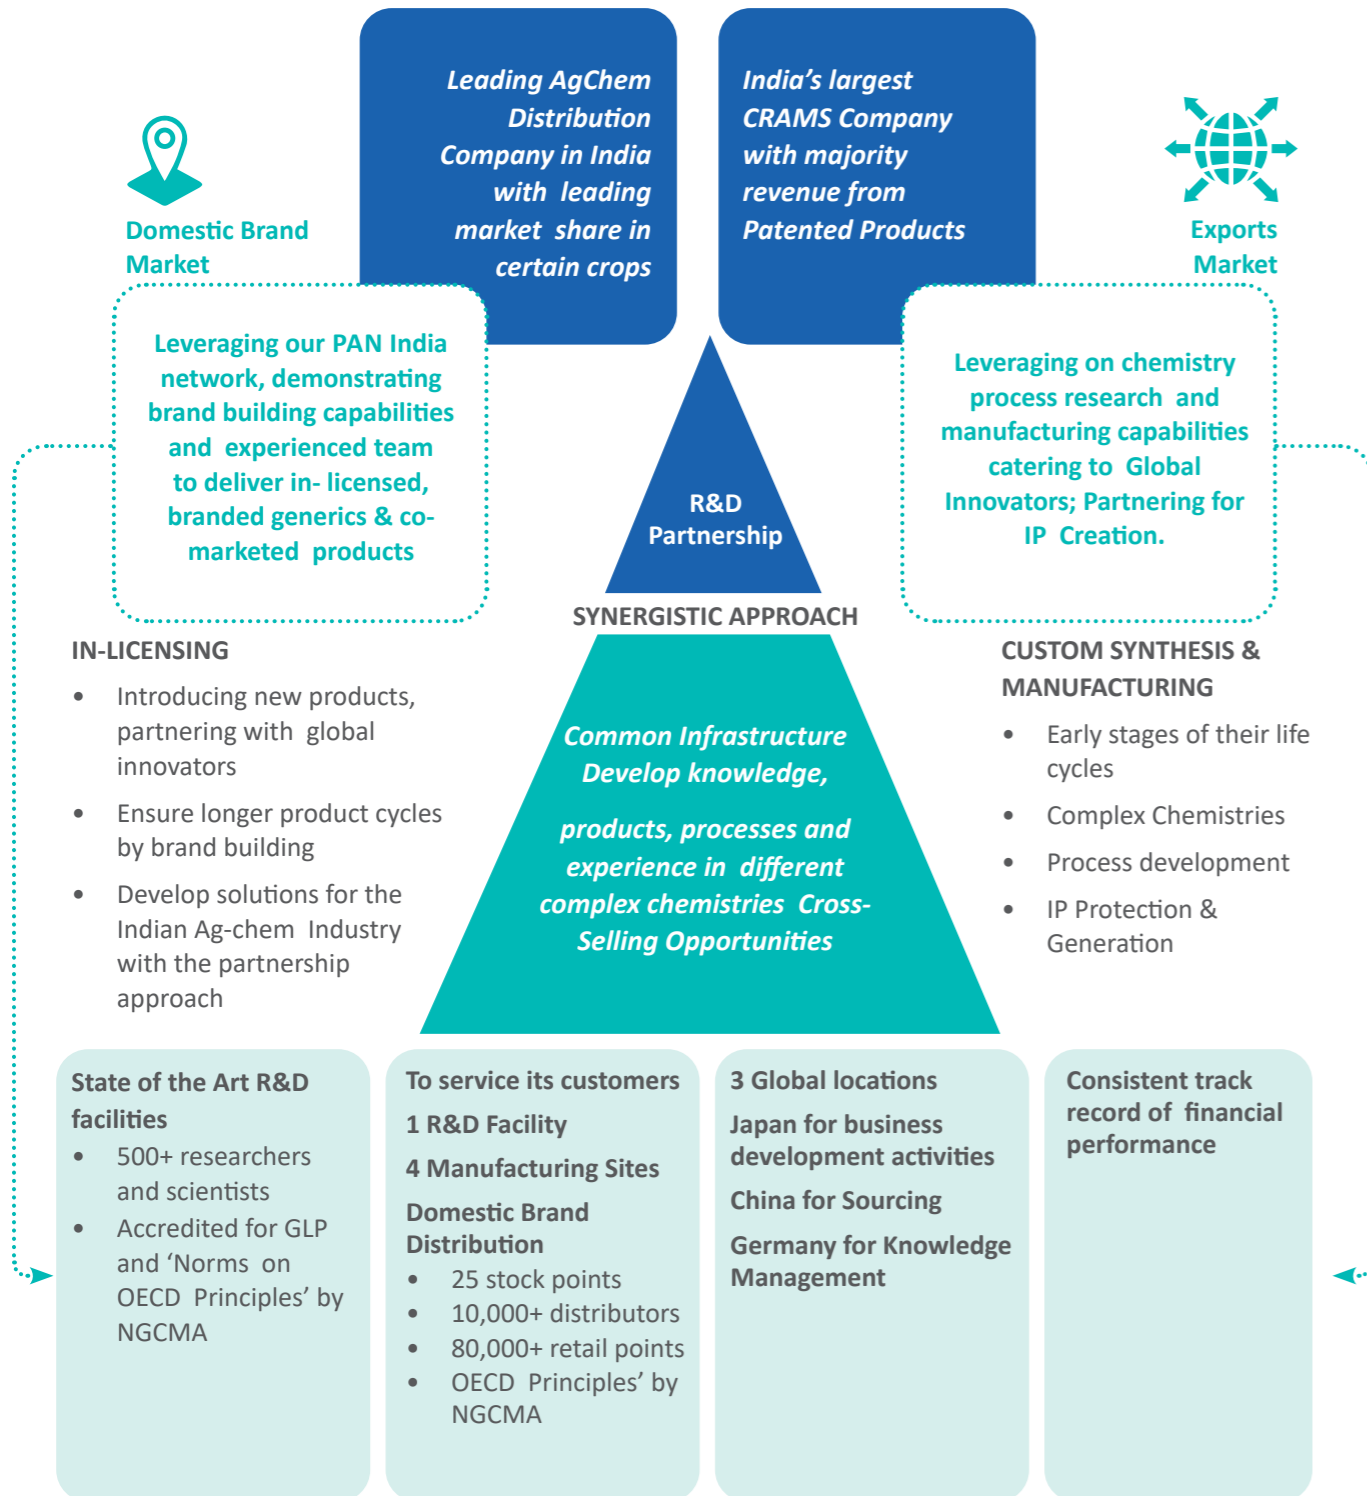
Domestic Brand Market

Leading AgChem Distribution Company in India with leading market share in certain crops

India's largest CRAMS Company with majority revenue from Patented Products

Exports Market

Leveraging our PAN India network, demonstrating brand building capabilities and experienced team to deliver in- licensed, branded generics & co-marketed products

R&D Partnership

Leveraging on chemistry process research and manufacturing capabilities catering to Global Innovators; Partnering for IP Creation.

SYNERGISTIC APPROACH

IN-LICENSING

- Introducing new products, partnering with global innovators
- Ensure longer product cycles by brand building
- Develop solutions for the Indian Ag-chem Industry with the partnership approach

Common Infrastructure Develop knowledge,

products, processes and experience in different complex chemistries Cross-Selling Opportunities

CUSTOM SYNTHESIS & MANUFACTURING

- Early stages of their life cycles
- Complex Chemistries
- Process development
- IP Protection & Generation

State of the Art R&D facilities

- 500+ researchers and scientists
- Accredited for GLP and 'Norms on OECD Principles' by NGCMA

To service its customers

1 R&D Facility

4 Manufacturing Sites

Domestic Brand Distribution

- 25 stock points
- 10,000+ distributors
- 80,000+ retail points
- OECD Principles' by NGCMA

3 Global locations

Japan for business development activities

China for Sourcing

Germany for Knowledge Management

Consistent track record of financial performance